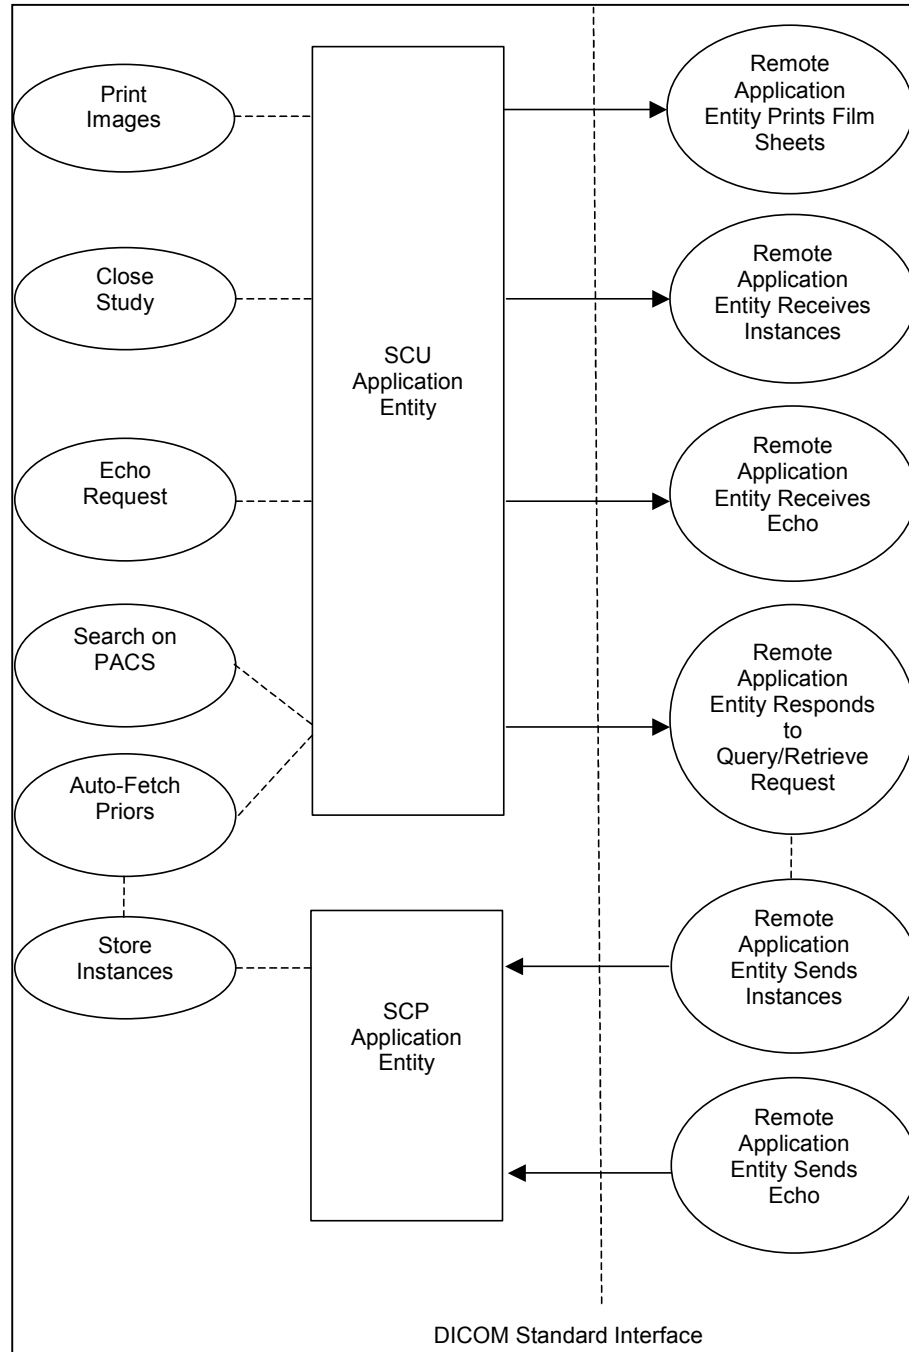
Print Images

Close Study

Echo Request

Search on PACS

Auto-Fetch Priors

Store Instances

SCU Application Entity

SCP Application Entity

Remote Application Entity Prints Film Sheets

Remote Application Entity Receives Instances

Remote Application Entity Receives Echo

Remote Application Entity Responds to Query/Retrieve Request

Remote Application Entity Sends Instances

Remote Application Entity Sends Echo

DICOM Standard Interface